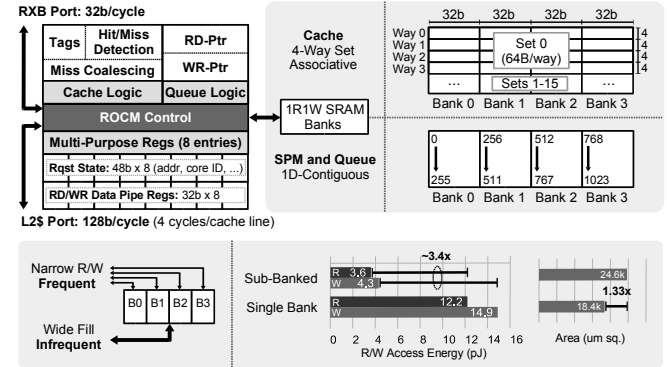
RXB Port: 32b/cycle

Tags
Hit/Miss Detection
RD-Ptr
Miss Coalescing
WR-Ptr
Cache Logic
Queue Logic
ROCM Control
Multi-Purpose Regs (8 entries)
Rqst State: 48b x 8 (addr, core ID, ...)
RD/WR Data Pipe Regs: 32b x 8

L2$ Port: 128b/cycle (4 cycles/cache line)

1R1W SRAM Banks

Cache
4-Way Set Associative

32b 32b 32b 32b
Way 0
Way 1
Way 2
Way 3
Set 0
(64B/way)
4
4
4
4
...
Sets 1-15
...
Bank 0 Bank 1 Bank 2 Bank 3

SPM and Queue
1D-Contiguous

0
255
256
511
512
767
768
1023
Bank 0 Bank 1 Bank 2 Bank 3

Narrow R/W
Frequent
B0 B1 B2 B3
Wide Fill
Infrequent

~3.4x
Sub-Banked
R 3.6
W 4.3
Single Bank
R 12.2
W 14.9
0 2 4 6 8 10 12 14 16
R/W Access Energy (pJ)

24.6k
1.33x
18.4k
Area (um sq.)